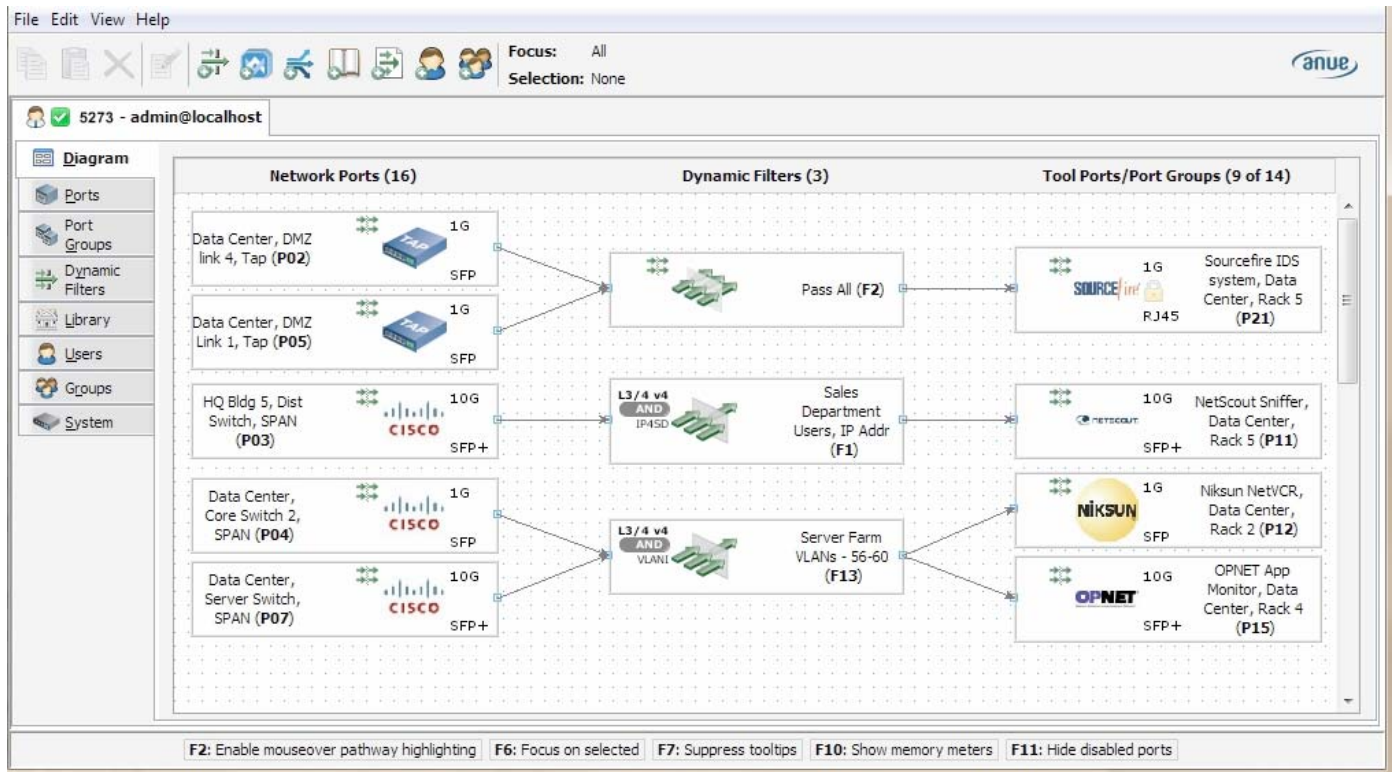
File Edit View Help

Focus: All
Selection: None

anue

5273 - admin@localhost

Diagram
Ports
Port Groups
Dynamic Filters
Library
Users
Groups
System

Network Ports (16)

Dynamic Filters (3)

Tool Ports/Port Groups (9 of 14)

Data Center, DMZ link 4, Tap (**P02**)
TAP
1G
SFP

Data Center, DMZ Link 1, Tap (**P05**)
TAP
1G
SFP

HQ Bldg 5, Dist Switch, SPAN (**P03**)
CISCO
10G
SFP+

Data Center, Core Switch 2, SPAN (**P04**)
CISCO
1G
SFP

Data Center, Server Switch, SPAN (**P07**)
CISCO
10G
SFP+

Pass All (**F2**)

L3/4 v4
AND
IP4SD
Sales Department Users, IP Addr (**F1**)

L3/4 v4
AND
VLANI
Server Farm VLANs - 56-60 (**F13**)

SOURCEfire
1G
RJ45
Sourcefire IDS system, Data Center, Rack 5 (**P21**)

NETSCOUT
10G
SFP+
NetScout Sniffer, Data Center, Rack 5 (**P11**)

NIKSUN
1G
SFP
Niksun NetVCR, Data Center, Rack 2 (**P12**)

OPNET
10G
SFP+
OPNET App Monitor, Data Center, Rack 4 (**P15**)

**F2:** Enable mouseover pathway highlighting | **F6:** Focus on selected | **F7:** Suppress tooltips | **F10:** Show memory meters | **F11:** Hide disabled ports